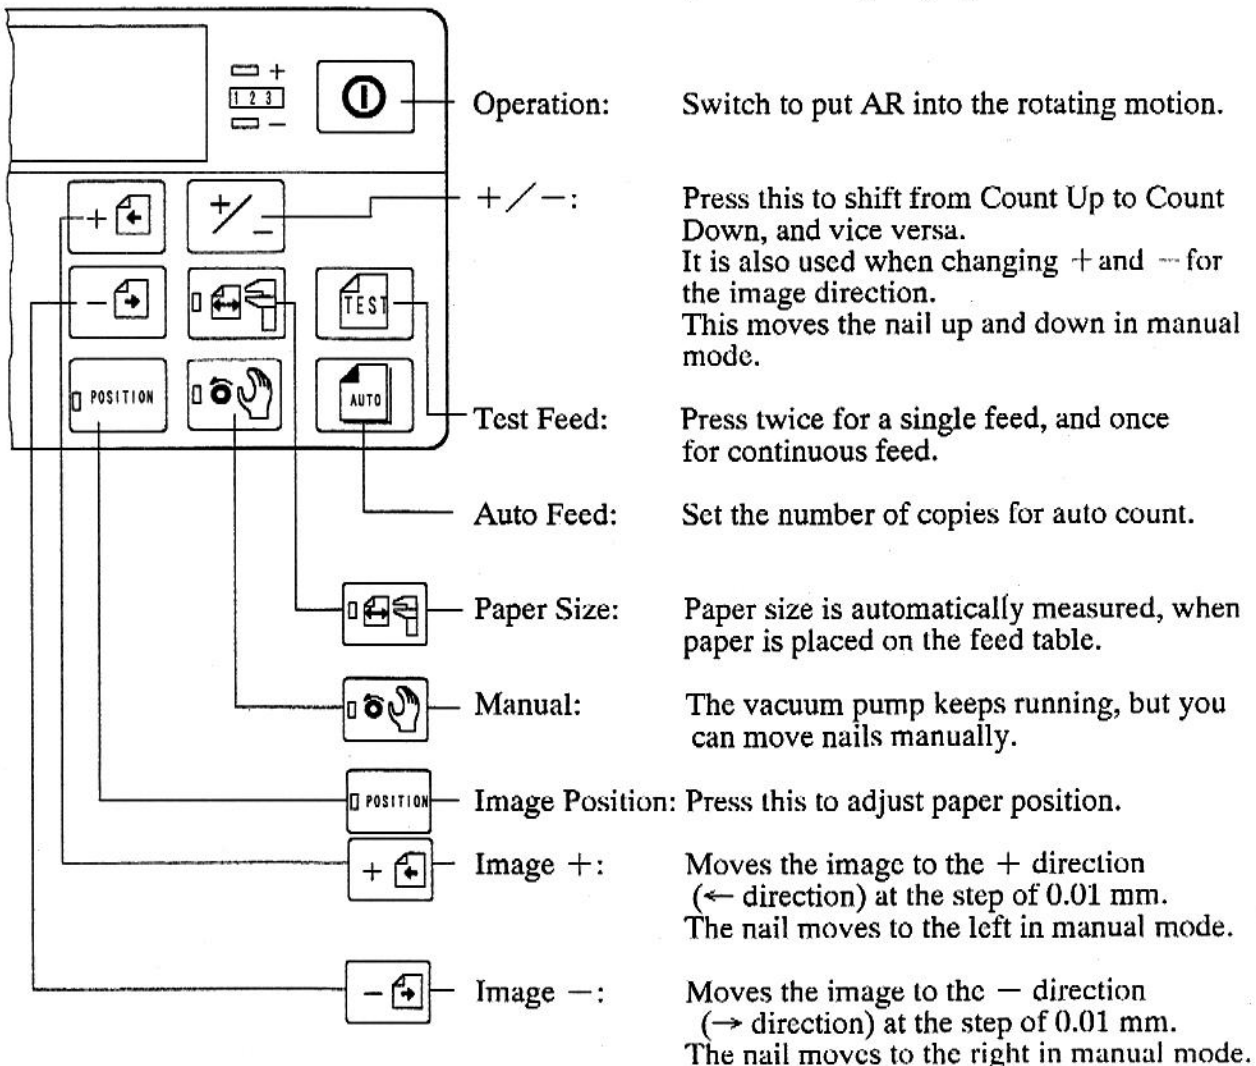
+
1 2 3
−

Operation: Switch to put AR into the rotating motion.

+/−: Press this to shift from Count Up to Count Down, and vice versa.
It is also used when changing + and − for the image direction.
This moves the nail up and down in manual mode.

+
−
TEST
POSITION
AUTO

Test Feed: Press twice for a single feed, and once for continuous feed.

Auto Feed: Set the number of copies for auto count.

Paper Size: Paper size is automatically measured, when paper is placed on the feed table.

Manual: The vacuum pump keeps running, but you can move nails manually.

POSITION

Image Position: Press this to adjust paper position.

+

Image +: Moves the image to the + direction (← direction) at the step of 0.01 mm.
The nail moves to the left in manual mode.

−

Image −: Moves the image to the − direction (→ direction) at the step of 0.01 mm.
The nail moves to the right in manual mode.